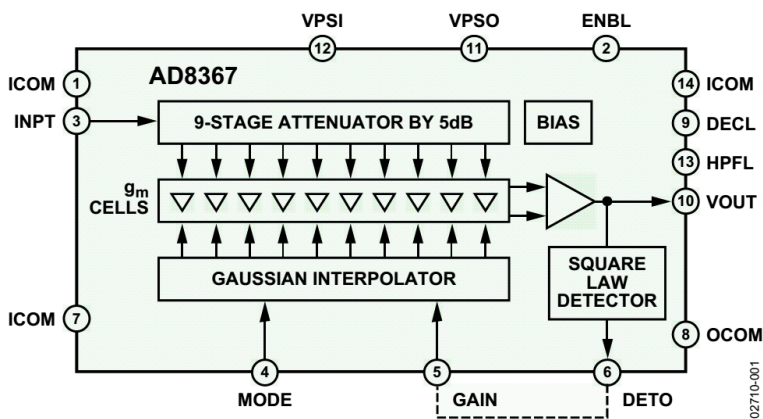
VPSI 12
VPSO 11
ENBL 2
ICOM 1
AD8367
14 ICOM
INPT 3
9-STAGE ATTENUATOR BY 5dB
BIAS
9 DECL
13 HPFL
$g_m$ CELLS
10 VOUT
SQUARE LAW DETECTOR
GAUSSIAN INTERPOLATOR
ICOM 7
8 OCOM
4
MODE
5
GAIN
6
DETO
02710-001